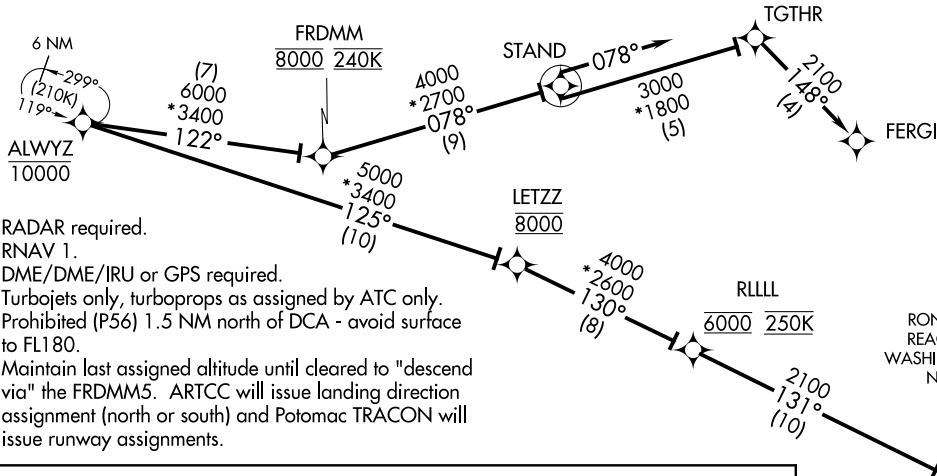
6 NM
299°
(210K)
119°
ALWYZ
$\overline{10000}$

(7)
6000
*3400
122°

FRDMM
$\underline{8000}$ $\underline{240K}$

4000
*2700
078°
(9)

STAND
078°

3000
*1800
(5)

TGTHR

2100
148°
(4)

FERG

5000
*3400
125°
(10)

LETZZ
$\underline{8000}$

4000
*2600
130°
(8)

RLLLL
$\overline{6000}$ $\underline{250K}$

2100
131°
(10)

RON
REA
WASH
N

RADAR required.
RNAV 1.
DME/DME/IRU or GPS required.
Turbojets only, turboprops as assigned by ATC only.
Prohibited (P56) 1.5 NM north of DCA - avoid surface to FL180.
Maintain last assigned altitude until cleared to "descend via" the FRDMM5. ARTCC will issue landing direction assignment (north or south) and Potomac TRACON will issue runway assignments.